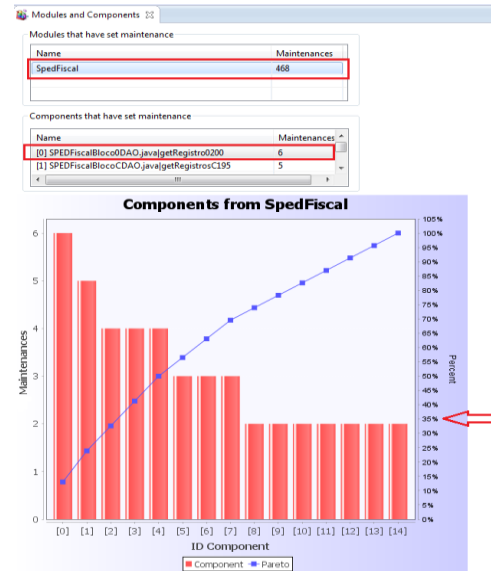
Modules and Components

Modules that have set maintenance

| Name | Maintenances |
|---|---|
| SpedFiscal | 468 |

Components that have set maintenance

| Name | Maintenances |
|---|---|
| [0] SPEDFiscalBloco0DAO.java\|getRegistro0200 | 6 |
| [1] SPEDFiscalBlocoCDAO.java\|getRegistrosC195 | 5 |

Components from SpedFiscal

Maintenances

0 1 2 3 4 5 6

Percent

0% 5% 10% 15% 20% 25% 30% 35% 40% 45% 50% 55% 60% 65% 70% 75% 80% 85% 90% 95% 100% 105%

[0] [1] [2] [3] [4] [5] [6] [7] [8] [9] [10] [11] [12] [13] [14]

ID Component

Component Pareto